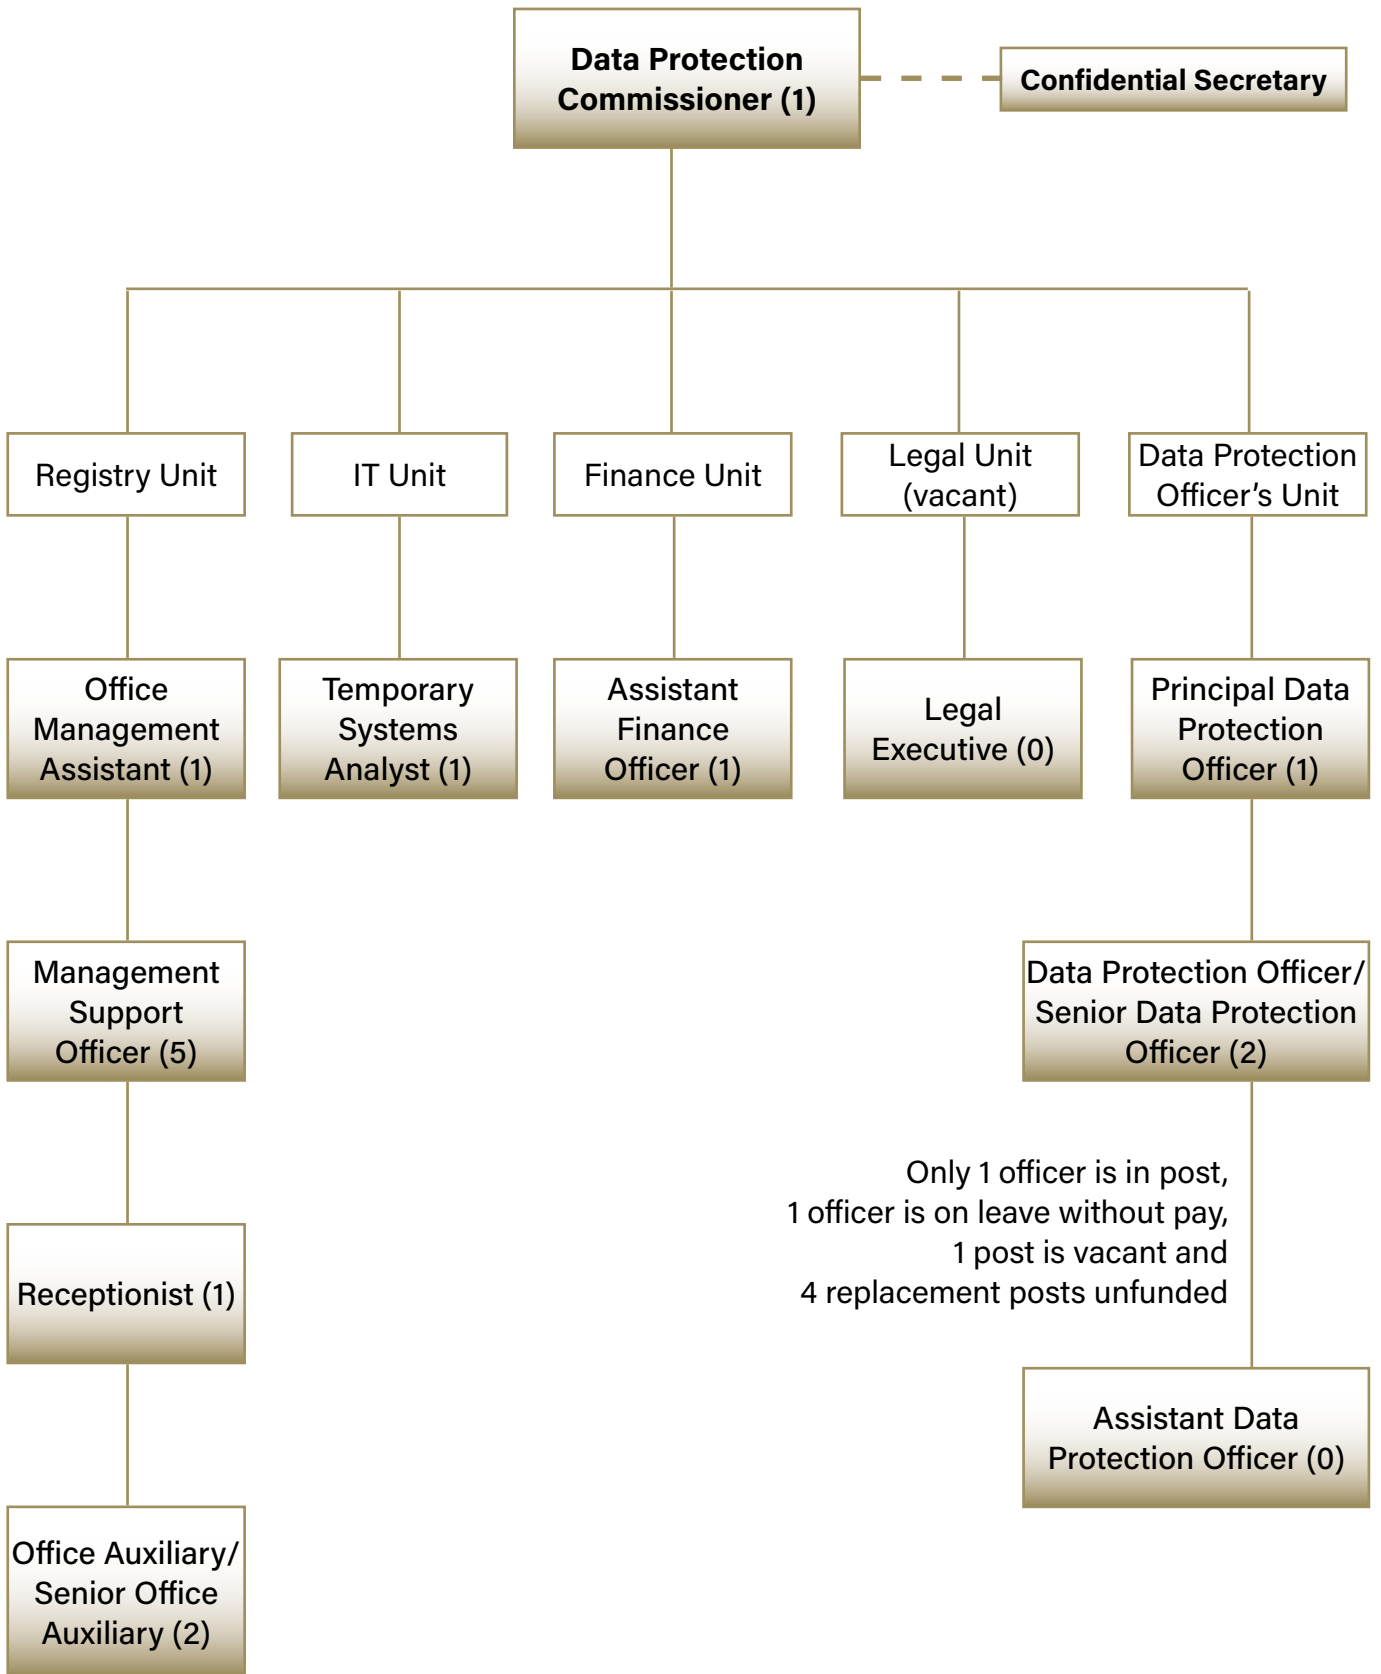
Data Protection Commissioner (1)

Confidential Secretary

Registry Unit

IT Unit

Finance Unit

Legal Unit (vacant)

Data Protection Officer’s Unit

Office Management Assistant (1)

Temporary Systems Analyst (1)

Assistant Finance Officer (1)

Legal Executive (0)

Principal Data Protection Officer (1)

Management Support Officer (5)

Data Protection Officer/ Senior Data Protection Officer (2)

Only 1 officer is in post, 1 officer is on leave without pay, 1 post is vacant and 4 replacement posts unfunded

Receptionist (1)

Assistant Data Protection Officer (0)

Office Auxiliary/ Senior Office Auxiliary (2)